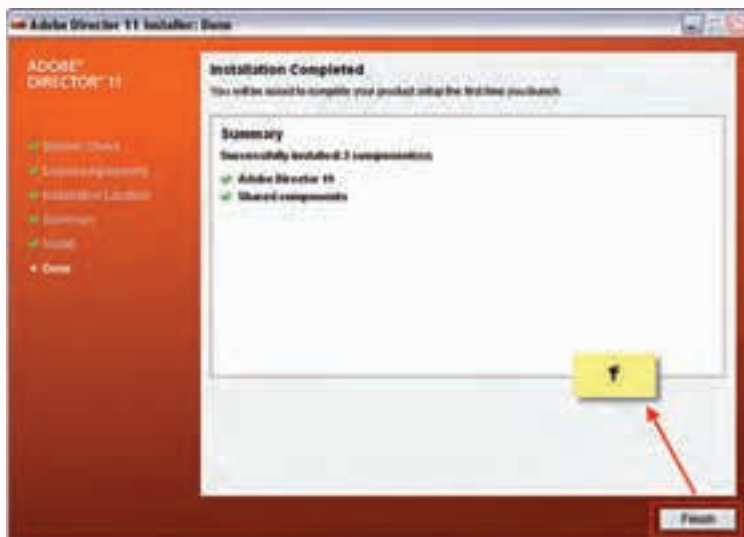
Adobe Director 11 Installer: Done

ADOBE® DIRECTOR® 11

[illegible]
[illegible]
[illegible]
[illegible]
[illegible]
• Done

Installation Completed
You will be asked to complete your product setup the first time you launch.

Summary
Successfully installed 2 component(s):
✔ Adobe Director 11
✔ Shared components

۲

Finish